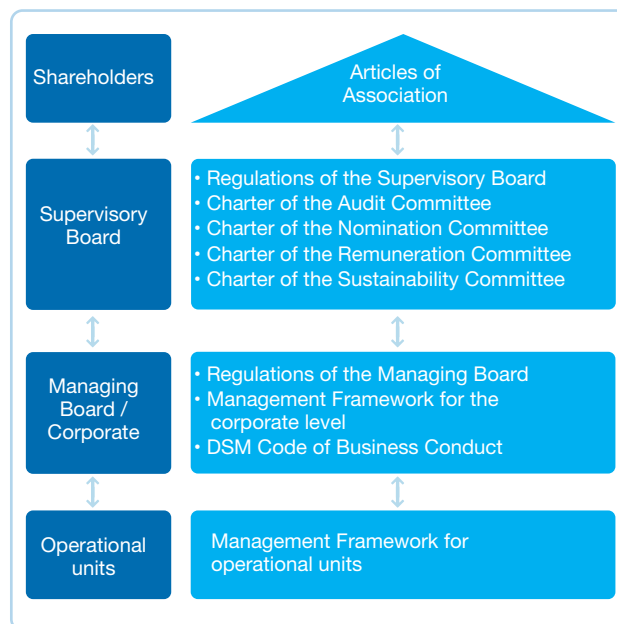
Shareholders

Articles of Association

Supervisory Board

• Regulations of the Supervisory Board
• Charter of the Audit Committee
• Charter of the Nomination Committee
• Charter of the Remuneration Committee
• Charter of the Sustainability Committee

Managing Board / Corporate

• Regulations of the Managing Board
• Management Framework for the corporate level
• DSM Code of Business Conduct

Operational units

Management Framework for operational units